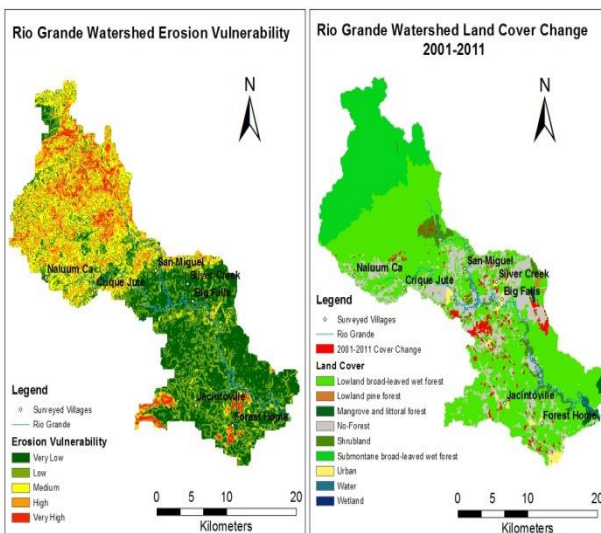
Rio Grande Watershed Erosion Vulnerability

N

Naluum Ca
Crique Jute
San Miguel
Silver Creek
Big Falls
Jacintoville
Forest Home

Legend
Surveyed Villages
Rio Grande
Erosion Vulnerability
Very Low
Low
Medium
High
Very High

0 5 10 20
Kilometers

Rio Grande Watershed Land Cover Change 2001-2011

N

Naluum Ca
Crique Jute
San Miguel
Silver Creek
Big Falls
Jacintoville
Forest Home

Legend
Surveyed Villages
Rio Grande
2001-2011 Cover Change
Land Cover
Lowland broad-leaved wet forest
Lowland pine forest
Mangrove and littoral forest
No-Forest
Shrubland
Submontane broad-leaved wet forest
Urban
Water
Wetland

0 5 10 20
Kilometers